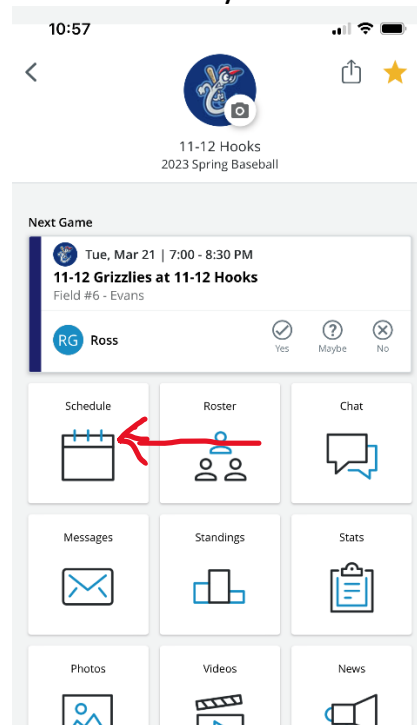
10:57

11-12 Hooks
2023 Spring Baseball

Next Game

Tue, Mar 21 | 7:00 - 8:30 PM
11-12 Grizzlies at 11-12 Hooks
Field #6 - Evans

RG Ross

Yes Maybe No

Schedule
Roster
Chat
Messages
Standings
Stats
Photos
Videos
News